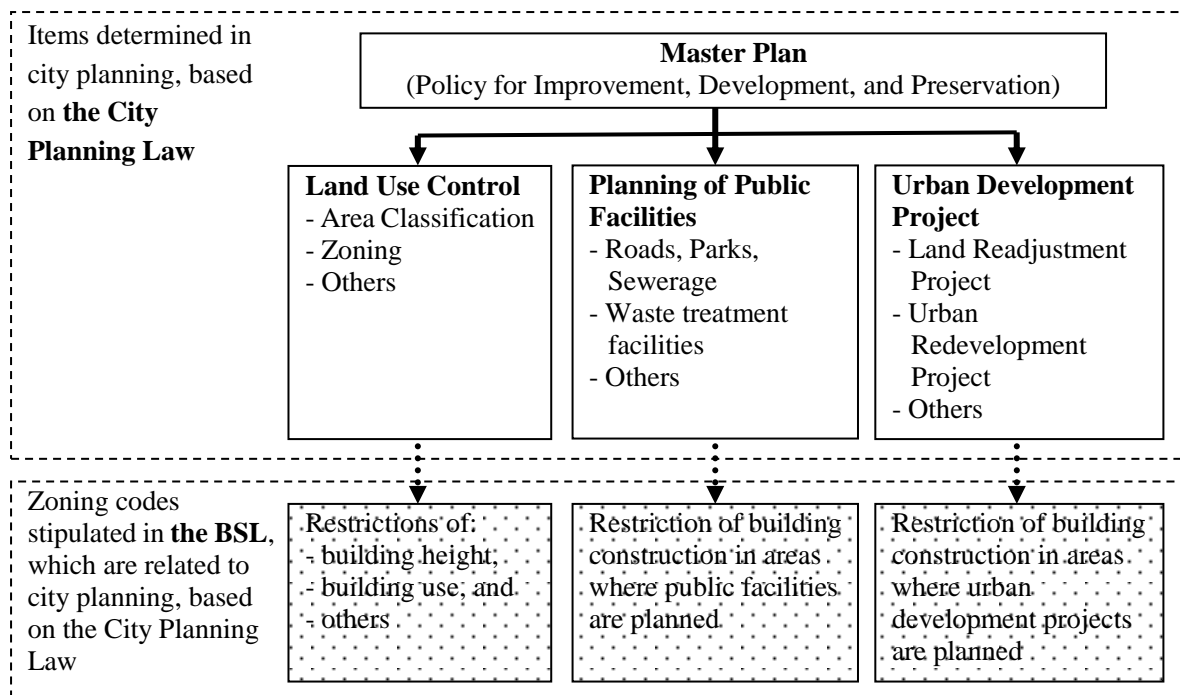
Items determined in city planning, based on **the City Planning Law**

**Master Plan**
(Policy for Improvement, Development, and Preservation)

**Land Use Control**
- Area Classification
- Zoning
- Others

**Planning of Public Facilities**
- Roads, Parks, Sewerage
- Waste treatment facilities
- Others

**Urban Development Project**
- Land Readjustment Project
- Urban Redevelopment Project
- Others

Zoning codes stipulated in **the BSL**, which are related to city planning, based on the City Planning Law

Restrictions of:
- building height,
- building use, and
- others

Restriction of building construction in areas where public facilities are planned

Restriction of building construction in areas where urban development projects are planned